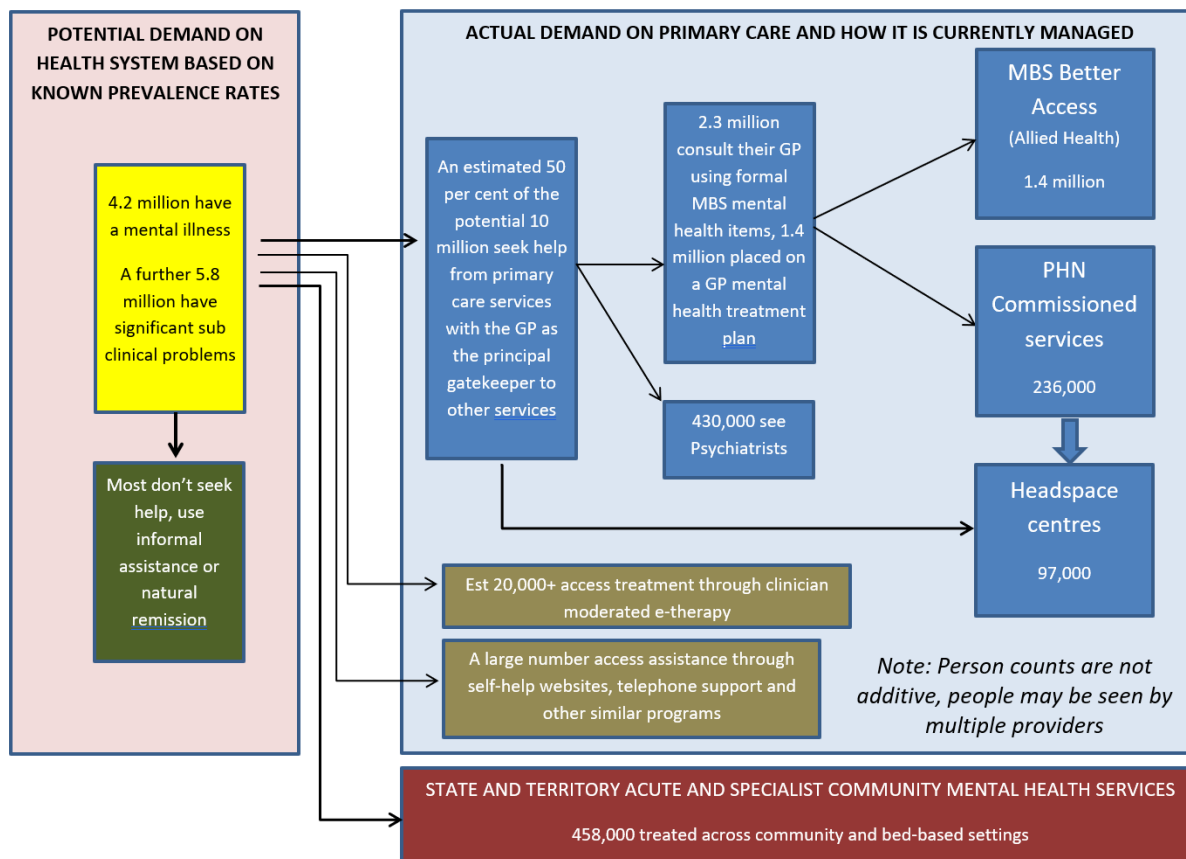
POTENTIAL DEMAND ON HEALTH SYSTEM BASED ON KNOWN PREVALENCE RATES

4.2 million have a mental illness

A further 5.8 million have significant sub clinical problems

Most don't seek help, use informal assistance or natural remission

ACTUAL DEMAND ON PRIMARY CARE AND HOW IT IS CURRENTLY MANAGED

An estimated 50 per cent of the potential 10 million seek help from primary care services with the GP as the principal gatekeeper to other services

2.3 million consult their GP using formal MBS mental health items, 1.4 million placed on a GP mental health treatment plan

430,000 see Psychiatrists

MBS Better Access (Allied Health) 1.4 million

PHN Commissioned services 236,000

Headspace centres 97,000

Est 20,000+ access treatment through clinician moderated e-therapy

A large number access assistance through self-help websites, telephone support and other similar programs

Note: Person counts are not additive, people may be seen by multiple providers

STATE AND TERRITORY ACUTE AND SPECIALIST COMMUNITY MENTAL HEALTH SERVICES

458,000 treated across community and bed-based settings